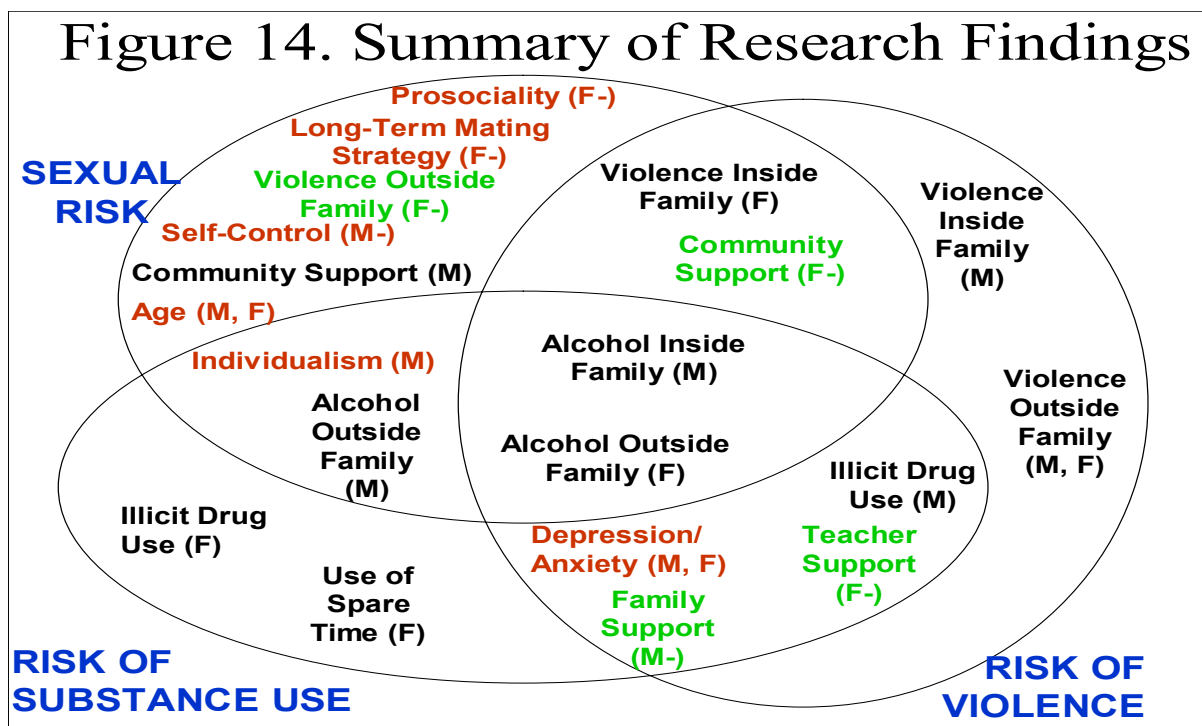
Figure 14. Summary of Research Findings

SEXUAL RISK

Prosociality (F-)

Long-Term Mating Strategy (F-)

Violence Outside Family (F-)

Self-Control (M-)

Community Support (M)

Age (M, F)

Violence Inside Family (F)

Community Support (F-)

Violence Inside Family (M)

Individualism (M)

Alcohol Inside Family (M)

Alcohol Outside Family (M)

Alcohol Outside Family (F)

Violence Outside Family (M, F)

Illicit Drug Use (M)

Illicit Drug Use (F)

Depression/ Anxiety (M, F)

Teacher Support (F-)

Use of Spare Time (F)

Family Support (M-)

RISK OF SUBSTANCE USE

RISK OF VIOLENCE